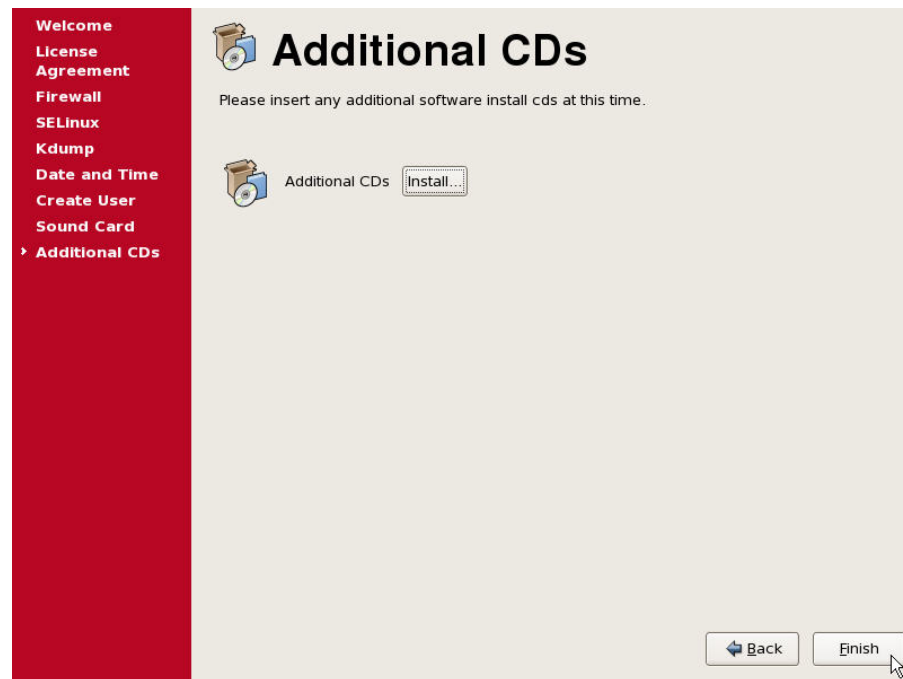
Welcome
License Agreement
Firewall
SELinux
Kdump
Date and Time
Create User
Sound Card
Additional CDs

Additional CDs

Please insert any additional software install cds at this time.

Additional CDs Install...

Back Finish